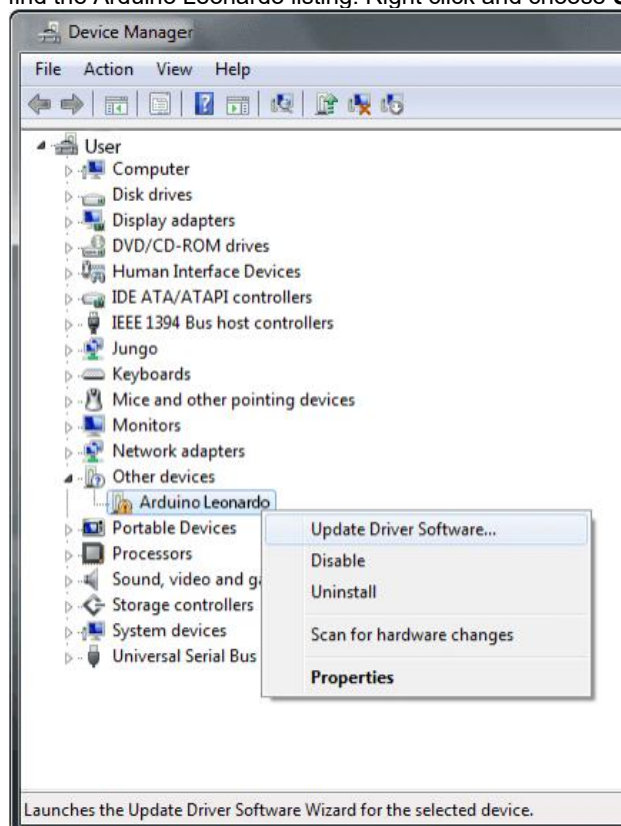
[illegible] the Arduino Leonardo listing. Right click and choose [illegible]

Device Manager

File Action View Help

User
Computer
Disk drives
Display adapters
DVD/CD-ROM drives
Human Interface Devices
IDE ATA/ATAPI controllers
IEEE 1394 Bus host controllers
Jungo
Keyboards
Mice and other pointing devices
Monitors
Network adapters
Other devices
Arduino Leonardo
Portable Devices
Processors
Sound, video and g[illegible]
Storage controllers
System devices
Universal Serial Bus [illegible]

Update Driver Software...
Disable
Uninstall
Scan for hardware changes
Properties

Launches the Update Driver Software Wizard for the selected device.